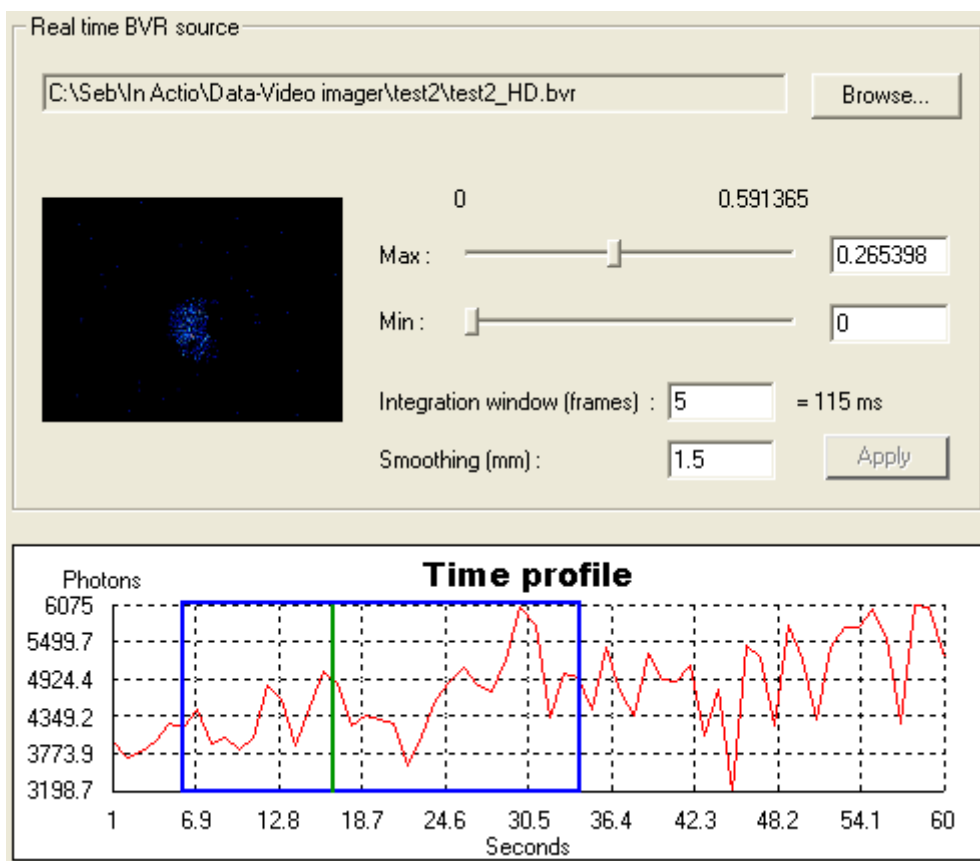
Real time BVR source

C:\Seb\In Actio\Data-Video imager\test2\test2_HD.bvr

Browse...

0

0.591365

Max :

0.265398

Min :

0

Integration window (frames) :

5

= 115 ms

Smoothing (mm) :

1.5

Apply

Photons

Time profile

6075
5499.7
4924.4
4349.2
3773.9
3198.7

1
6.9
12.8
18.7
24.6
30.5
36.4
42.3
48.2
54.1
60

Seconds